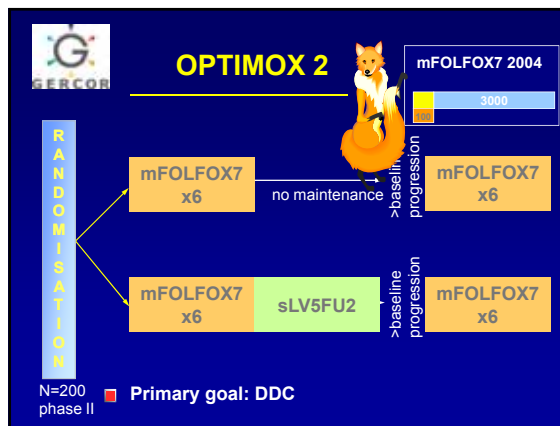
G
GERCOR

OPTIMOX 2

mFOLFOX7 2004

100

3000

R
A
N
D
O
M
I
S
A
T
I
O
N

mFOLFOX7
x6

no maintenance

>baseline progression

mFOLFOX7
x6

mFOLFOX7
x6

sLV5FU2

>baseline progression

mFOLFOX7
x6

N=200
phase II

Primary goal: DDC